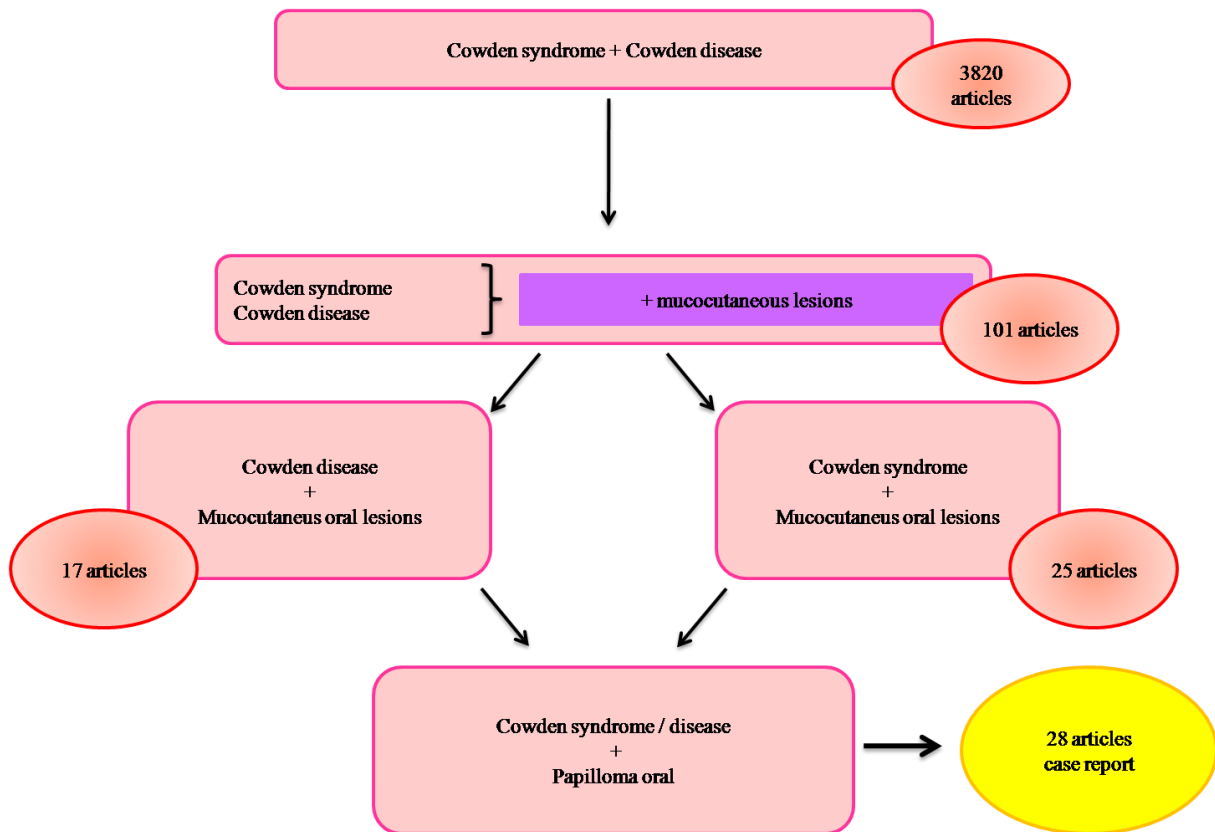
Cowden syndrome + Cowden disease

3820 articles

Cowden syndrome
Cowden disease

+ mucocutaneous lesions

101 articles

Cowden disease
+
Mucocutaneus oral lesions

17 articles

Cowden syndrome
+
Mucocutaneus oral lesions

25 articles

Cowden syndrome / disease
+
Papilloma oral

28 articles
case report